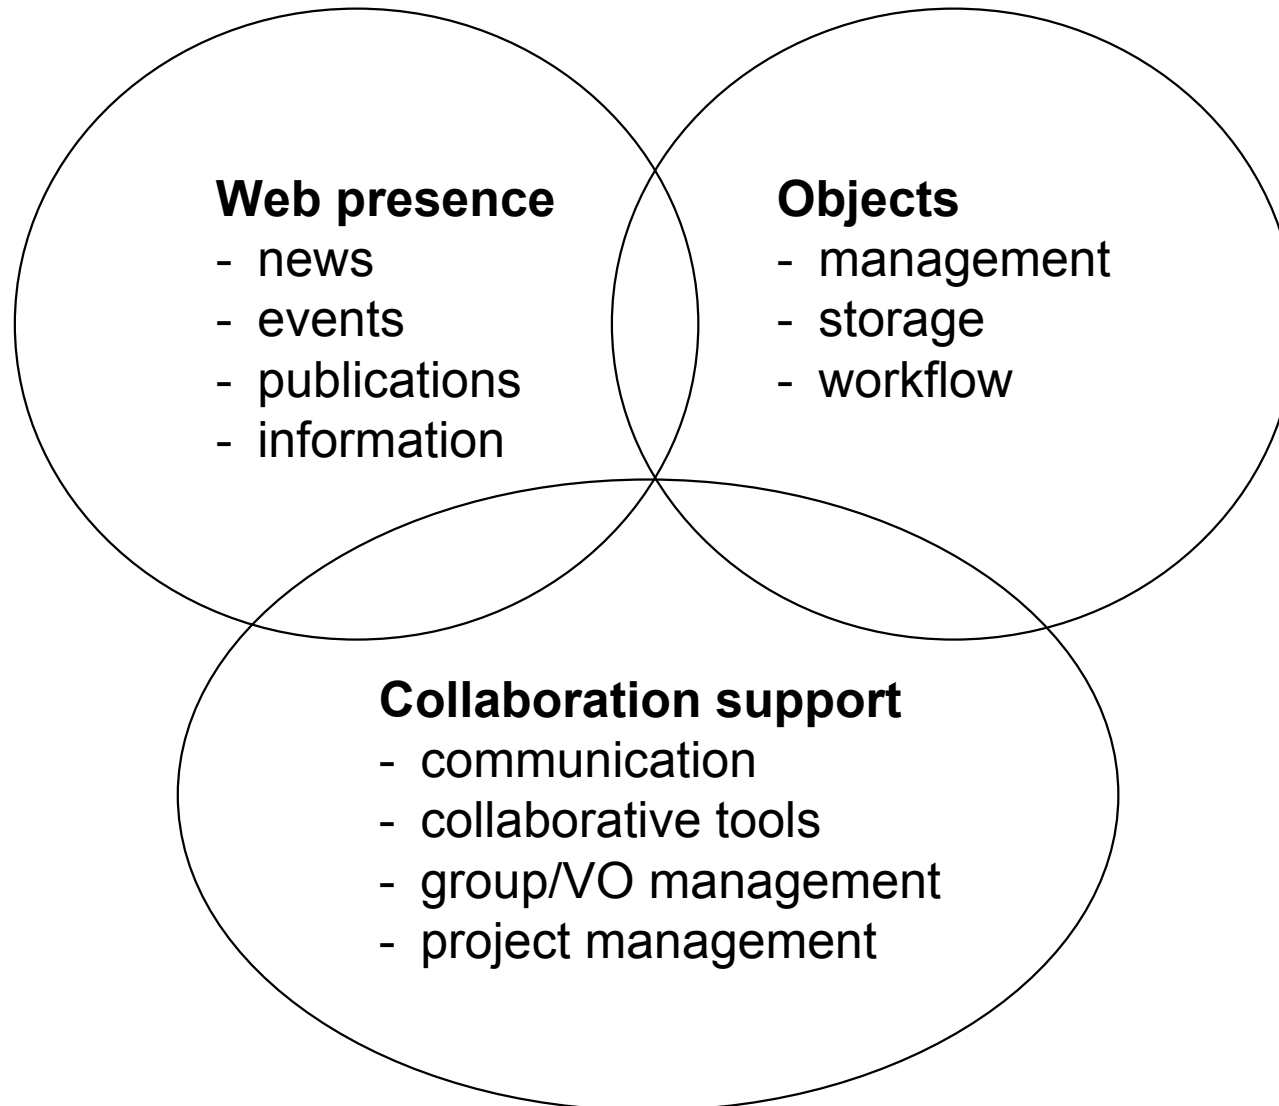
**Web presence**
- news
- events
- publications
- information

**Objects**
- management
- storage
- workflow

**Collaboration support**
- communication
- collaborative tools
- group/VO management
- project management